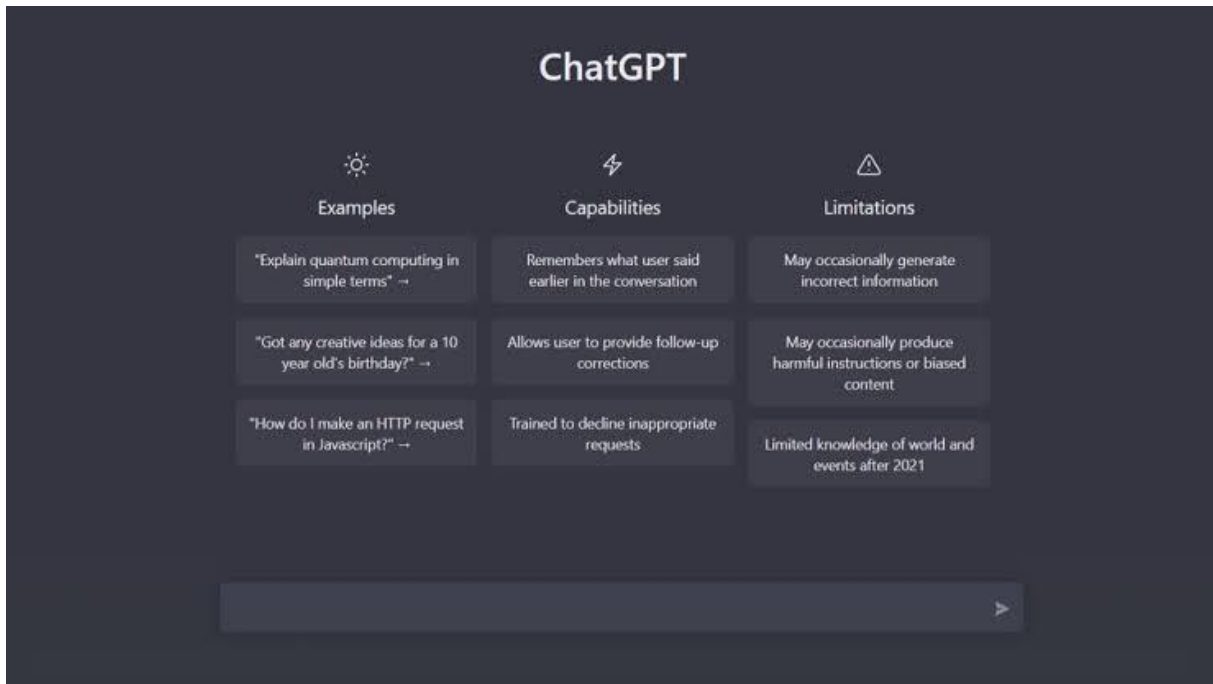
ChatGPT

Examples

"Explain quantum computing in simple terms" →

"Got any creative ideas for a 10 year old's birthday?" →

"How do I make an HTTP request in Javascript?" →

Capabilities

Remembers what user said earlier in the conversation

Allows user to provide follow-up corrections

Trained to decline inappropriate requests

Limitations

May occasionally generate incorrect information

May occasionally produce harmful instructions or biased content

Limited knowledge of world and events after 2021